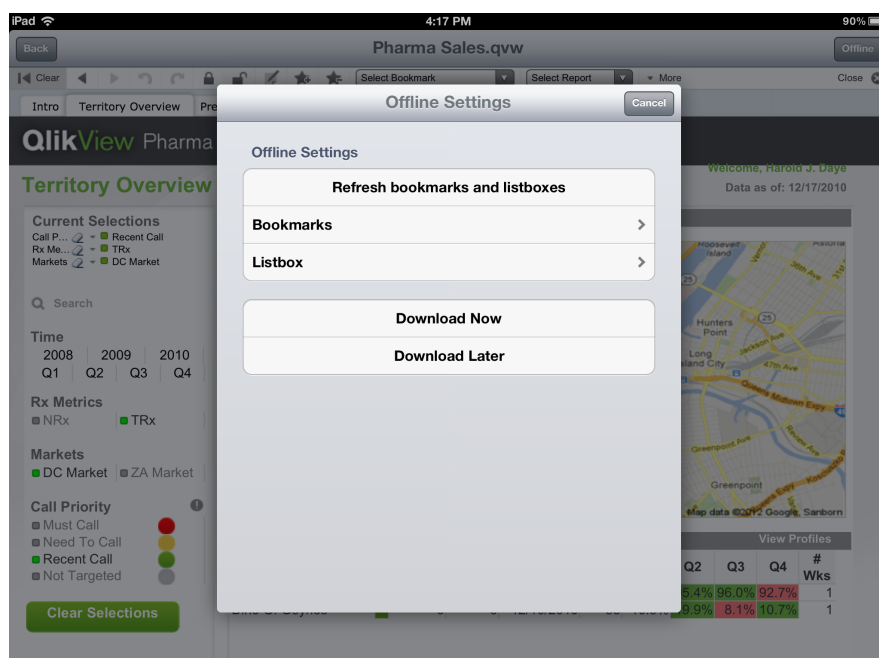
iPad 4:17 PM 90%

Back Pharma Sales.qvw Offline

Clear Select Bookmark Select Report More Close

Intro Territory Overview Pre

QlikView Pharma

Territory Overview

Welcome, Harold J. Daye
Data as of: 12/17/2010

Current Selections
Call P... Recent Call
Rx Me... TRx
Markets DC Market

Search

Time
2008 2009 2010
Q1 Q2 Q3 Q4

Rx Metrics
NRx TRx

Markets
DC Market ZA Market

Call Priority
Must Call
Need To Call
Recent Call
Not Targeted

Clear Selections

Offline Settings
Cancel

Offline Settings
Refresh bookmarks and listboxes
Bookmarks
Listbox

Download Now
Download Later

Roosevelt Island
Astoria
36th Ave
Hunters Point
Long Island City
Jackson Ave
47th Ave
Queens Midtown Expy
Greenpoint Ave
Greenpoint
Map data ©2012 Google, Sanborn

View Profiles

| Q2 | Q3 | Q4 | # Wks |
|---|---|---|---|
| 5.4% | 96.0% | 92.7% | 1 |
| 9.9% | 8.1% | 10.7% | 1 |